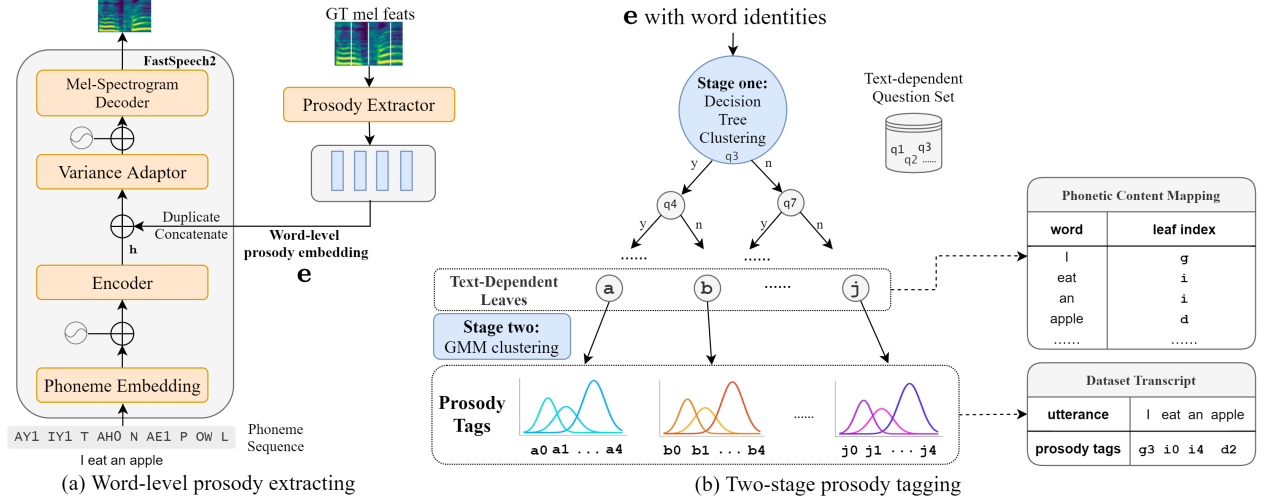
FastSpeech2

Mel-Spectrogram Decoder

Variance Adaptor

Duplicate Concatenate

h

Encoder

Phoneme Embedding

AY1 IY1 T AH0 N AE1 P OW L

Phoneme Sequence

I eat an apple

(a) Word-level prosody extracting

GT mel feats

Prosody Extractor

Word-level prosody embedding

$\mathbf{e}$

$\mathbf{e}$ with word identities

Stage one: Decision Tree Clustering

q3

y n

q4 q7

y n y n

...... ......

Text-dependent Question Set

q1 q3 q2 ......

Text-Dependent Leaves

a b ...... j

Stage two: GMM clustering

Prosody Tags

a0 a1 ... a4

b0 b1 ... b4

......

j0 j1 ... j4

Phonetic Content Mapping

| word | leaf index |
|---|---|
| I | g |
| eat | i |
| an | i |
| apple | d |
| ...... | ...... |

Dataset Transcript

| utterance | I eat an apple |
|---|---|
| prosody tags | g3 i0 i4 d2 |

(b) Two-stage prosody tagging